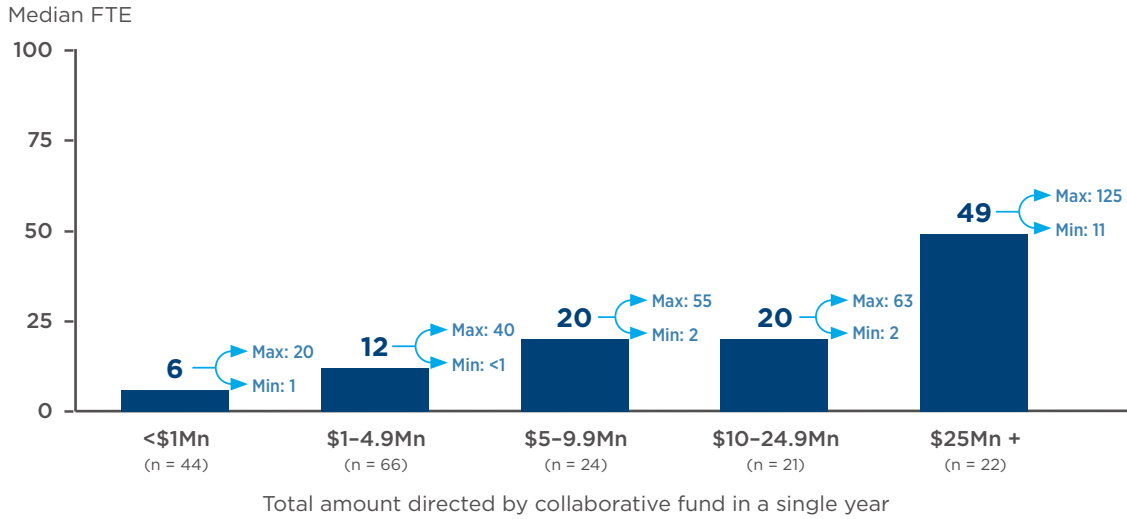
Median FTE

100

75

50

25

0

6 Max: 20 Min: 1

12 Max: 40 Min: <1

20 Max: 55 Min: 2

20 Max: 63 Min: 2

49 Max: 125 Min: 11

<\$1Mn (n = 44)

\$1–4.9Mn (n = 66)

\$5–9.9Mn (n = 24)

\$10–24.9Mn (n = 21)

\$25Mn + (n = 22)

Total amount directed by collaborative fund in a single year